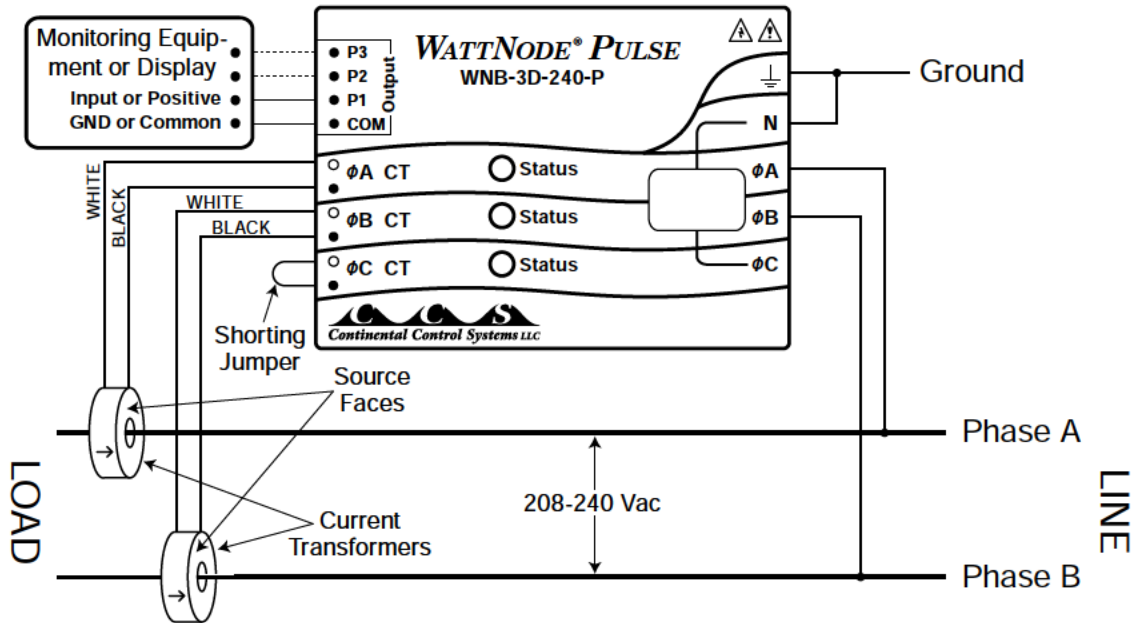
Monitoring Equipment or Display
Input or Positive
GND or Common

P3
P2
P1
COM
Output

WATTNODE® PULSE
WNB-3D-240-P

Ground
N

ØA CT
ØB CT
ØC CT
Status
Status
Status
ØA
ØB
ØC

WHITE
BLACK
WHITE
BLACK

Shorting Jumper

Continental Control Systems LLC

Source Faces

Phase A

LOAD

208-240 Vac

LINE

Current Transformers

Phase B